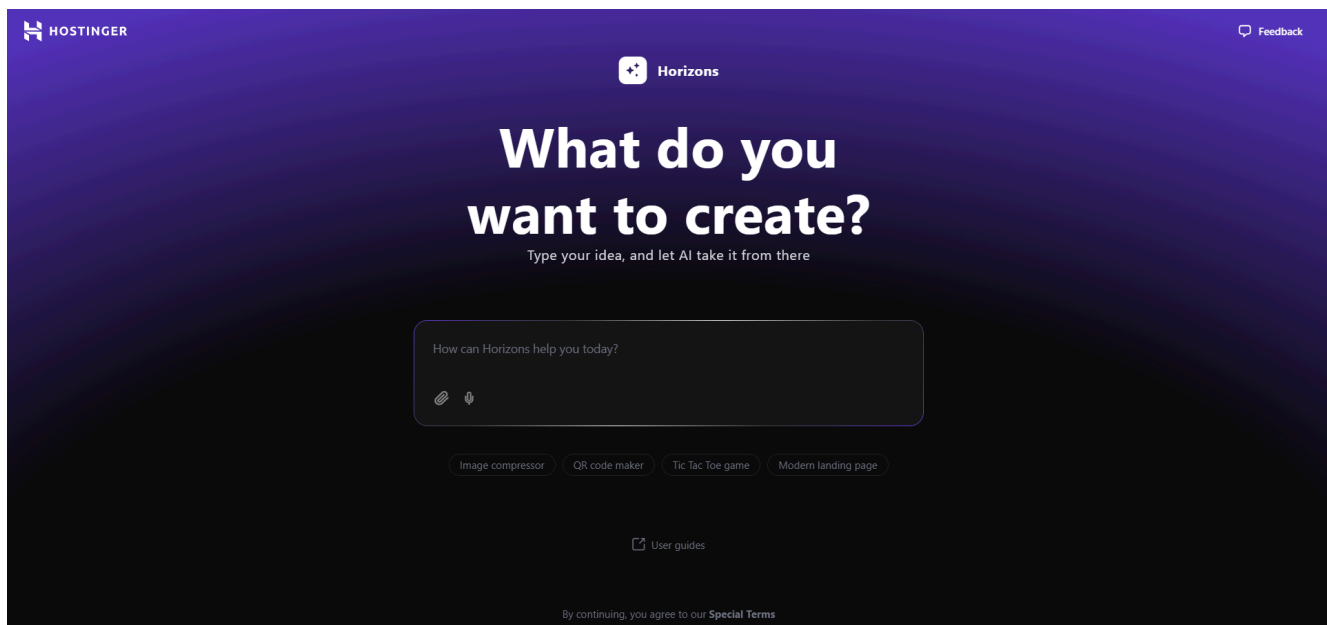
HOSTINGER

Feedback

Horizons

What do you want to create?

Type your idea, and let AI take it from there

How can Horizons help you today?

Image compressor

QR code maker

Tic Tac Toe game

Modern landing page

User guides

By continuing, you agree to our Special Terms